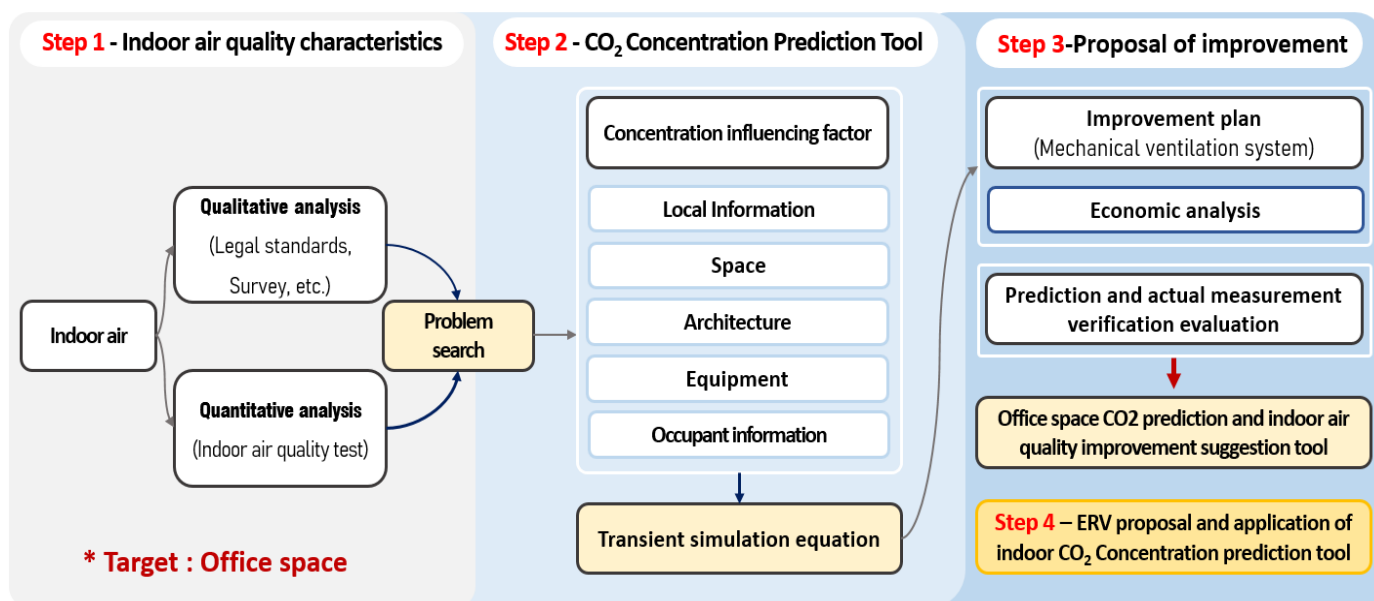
Step 1 - Indoor air quality characteristics

Indoor air

Qualitative analysis
(Legal standards, Survey, etc.)

Quantitative analysis
(Indoor air quality test)

Problem search

* Target : Office space

Step 2 - $CO_2$ Concentration Prediction Tool

Concentration influencing factor

Local Information

Space

Architecture

Equipment

Occupant information

Transient simulation equation

Step 3-Proposal of improvement

Improvement plan
(Mechanical ventilation system)

Economic analysis

Prediction and actual measurement verification evaluation

Office space CO2 prediction and indoor air quality improvement suggestion tool

Step 4 – ERV proposal and application of indoor $CO_2$ Concentration prediction tool